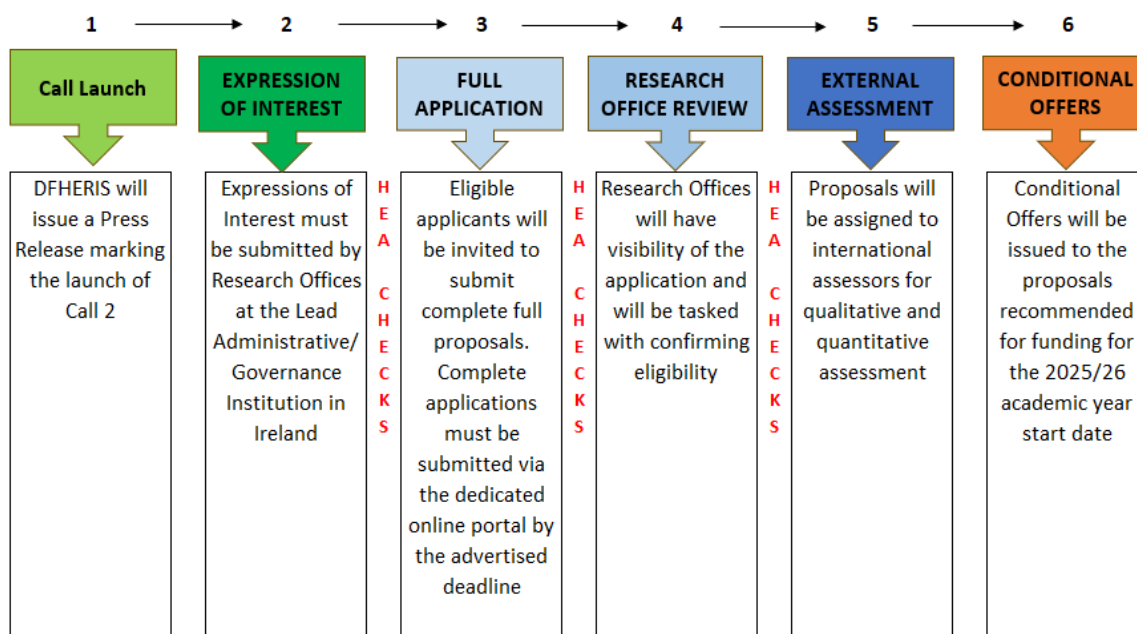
1 2 3 4 5 6

Call Launch

DFHERIS will issue a Press Release marking the launch of Call 2

EXPRESSION OF INTEREST

Expressions of Interest must be submitted by Research Offices at the Lead Administrative/ Governance Institution in Ireland

HEA CHECKS

FULL APPLICATION

Eligible applicants will be invited to submit complete full proposals. Complete applications must be submitted via the dedicated online portal by the advertised deadline

HEA CHECKS

RESEARCH OFFICE REVIEW

Research Offices will have visibility of the application and will be tasked with confirming eligibility

HEA CHECKS

EXTERNAL ASSESSMENT

Proposals will be assigned to international assessors for qualitative and quantitative assessment

CONDITIONAL OFFERS

Conditional Offers will be issued to the proposals recommended for funding for the 2025/26 academic year start date